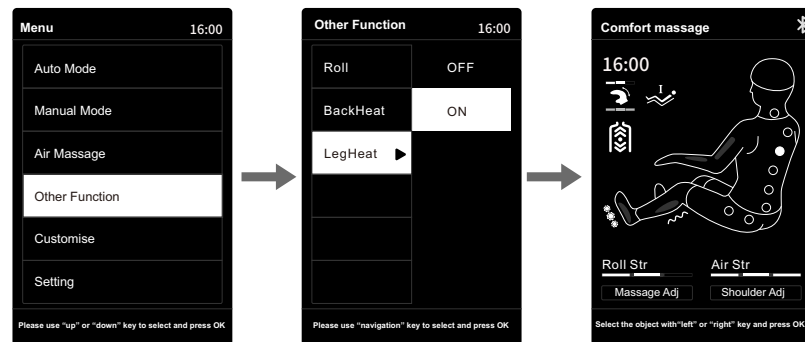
Menu 16:00

Auto Mode

Manual Mode

Air Massage

Other Function

Customise

Setting

Please use "up" or "down" key to select and press OK

Other Function 16:00

Roll

OFF

BackHeat

ON

LegHeat

Please use "navigation" key to select and press OK

Comfort massage

16:00

I

Roll Str

Air Str

Massage Adj

Shoulder Adj

Select the object with"left" or "right" key and press OK